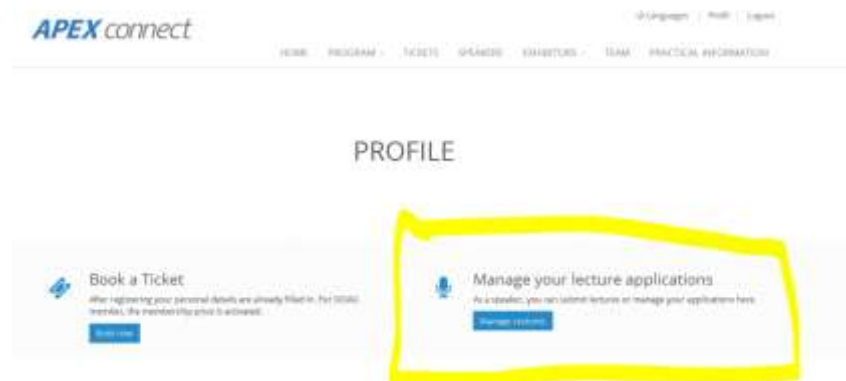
APEX connect

Languages | Profil | Logout

HOME PROGRAM TICKETS SPEAKERS EXHIBITORS TEAM PRACTICAL INFORMATION

PROFILE

Book a Ticket

After registering your personal details are already filled in. For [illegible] members, the membership price is activated.

Book now

Manage your lecture applications

As a speaker, you can submit lectures or manage your applications here.

Manage lectures